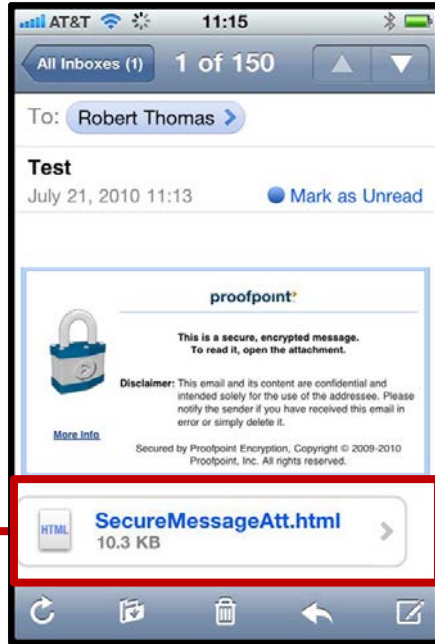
AT&T 11:15

All Inboxes (1) 1 of 150

To: Robert Thomas

Test

July 21, 2010 11:13 Mark as Unread

proofpoint

This is a secure, encrypted message. To read it, open the attachment.

Disclaimer: This email and its content are confidential and intended solely for the use of the addressee. Please notify the sender if you have received this email in error or simply delete it.

More Info

Secured by Proofpoint Encryption, Copyright © 2009-2010 Proofpoint, Inc. All rights reserved.

HTML

SecureMessageAtt.html

10.3 KB